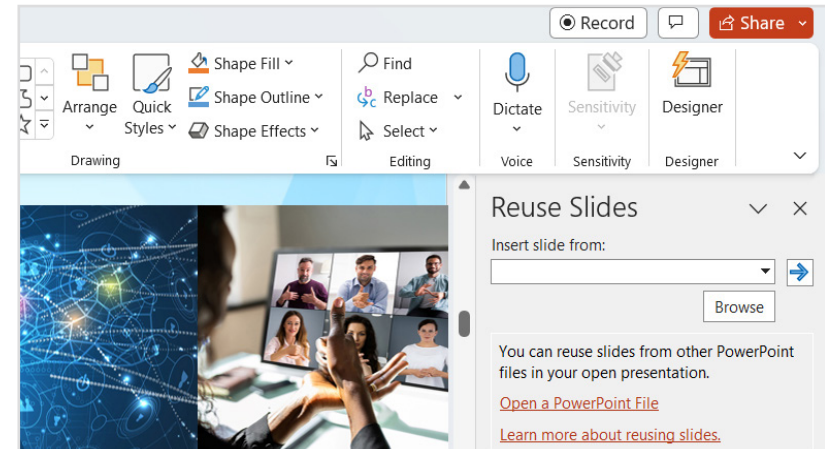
Record

Share

Arrange

Quick Styles

Shape Fill

Shape Outline

Shape Effects

Drawing

Find

Replace

Select

Editing

Dictate

Voice

Sensitivity

Sensitivity

Designer

Designer

Reuse Slides

Insert slide from:

Browse

You can reuse slides from other PowerPoint files in your open presentation.

Open a PowerPoint File

Learn more about reusing slides.